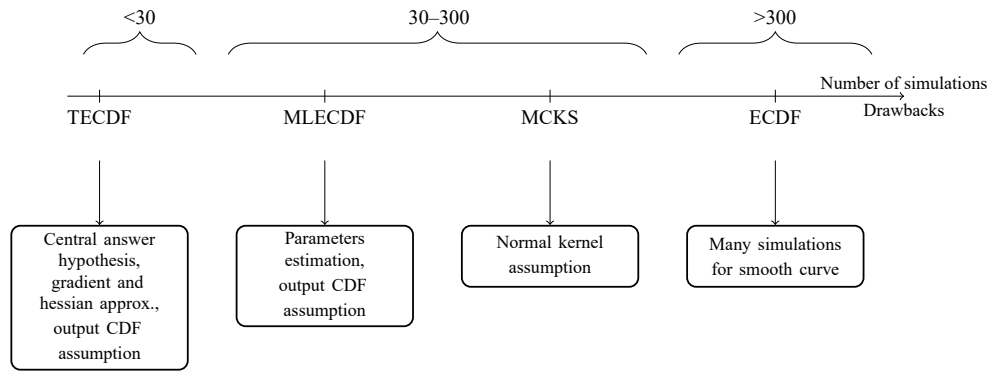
<30

30–300

>300

Number of simulations

Drawbacks

TECDF

MLECDF

MCKS

ECDF

Central answer hypothesis, gradient and hessian approx., output CDF assumption

Parameters estimation, output CDF assumption

Normal kernel assumption

Many simulations for smooth curve